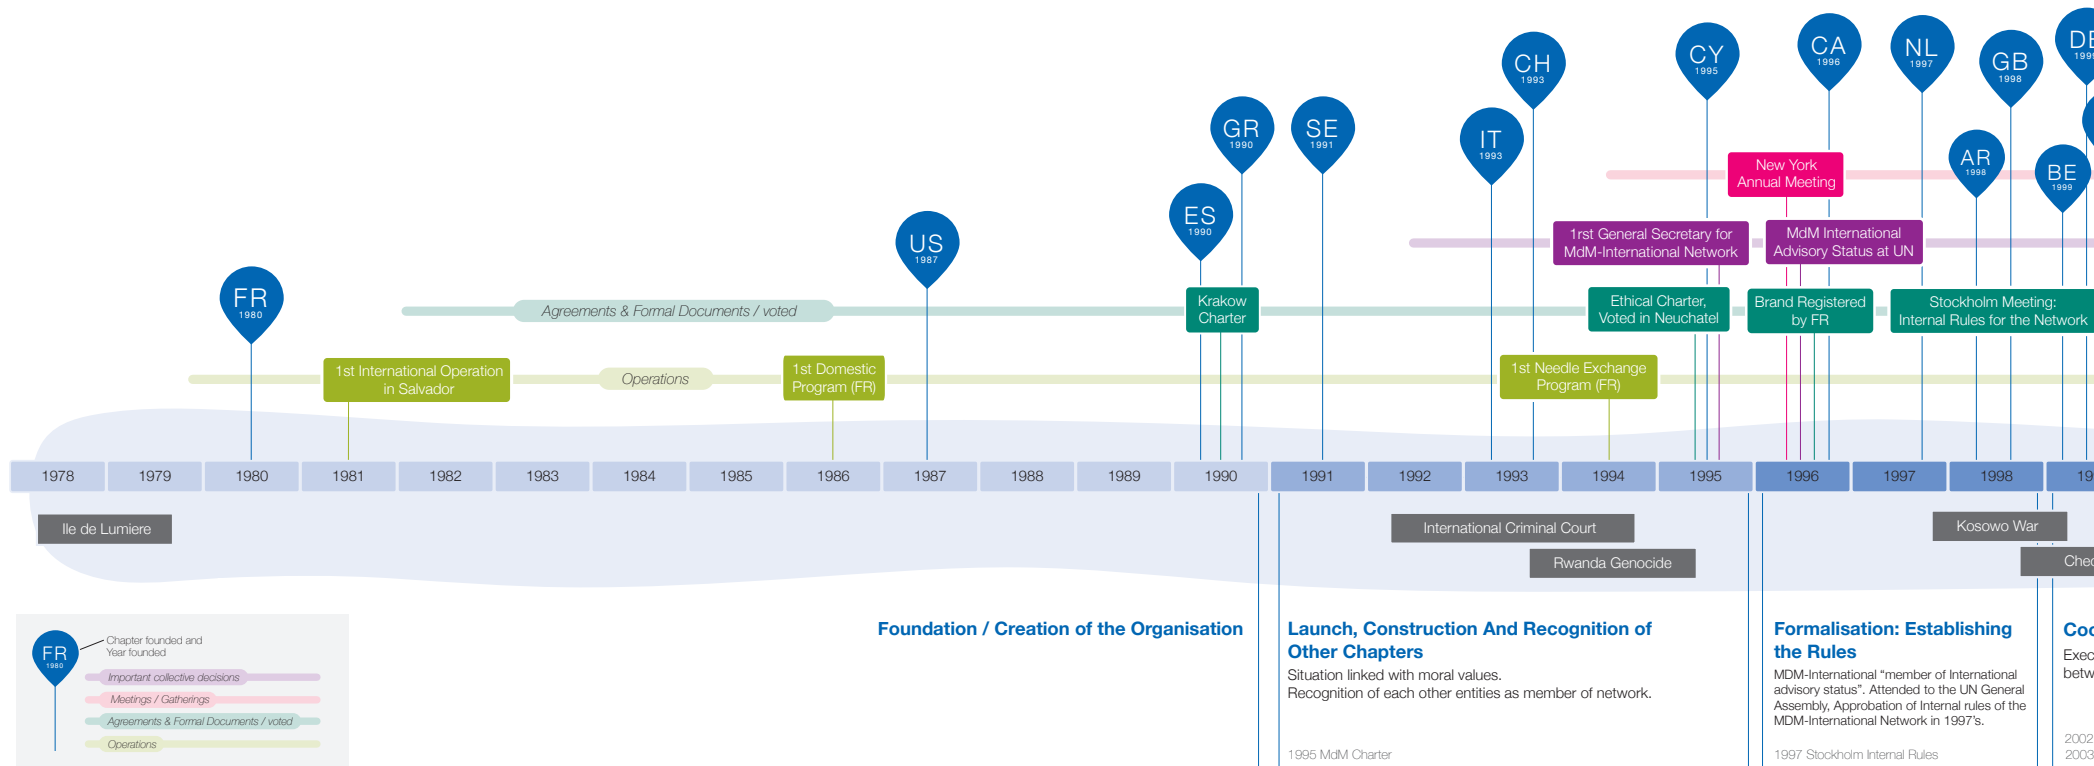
FR
1980

US
1987

ES
1990

GR
1990

SE
1991

IT
1993

CH
1993

CY
1995

CA
1996

NL
1997

GB
1998

AR
1998

BE
1999

DE
199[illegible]

New York Annual Meeting

1rst General Secretary for MdM-International Network

MdM International Advisory Status at UN

Agreements & Formal Documents / voted

Krakow Charter

Ethical Charter, Voted in Neuchatel

Brand Registered by FR

Stockholm Meeting: Internal Rules for the Network

1st International Operation in Salvador

Operations

1st Domestic Program (FR)

1st Needle Exchange Program (FR)

| 1978 | 1979 | 1980 | 1981 | 1982 | 1983 | 1984 | 1985 | 1986 | 1987 | 1988 | 1989 | 1990 | 1991 | 1992 | 1993 | 1994 | 1995 | 1996 | 1997 | 1998 | 19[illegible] |
|---|---|---|---|---|---|---|---|---|---|---|---|---|---|---|---|---|---|---|---|---|---|

Ile de Lumiere

International Criminal Court

Rwanda Genocide

Kosowo War

Chec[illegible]

FR
1980
Chapter founded and Year founded
Important collective decisions
Meetings / Gatherings
Agreements & Formal Documents / voted
Operations

Foundation / Creation of the Organisation

Launch, Construction And Recognition of Other Chapters
Situation linked with moral values.
Recognition of each other entities as member of network.

1995 MdM Charter

Formalisation: Establishing the Rules
MDM-International "member of International advisory status". Attended to the UN General Assembly, Approbation of Internal rules of the MDM-International Network in 1997's.

1997 Stockholm Internal Rules

Coo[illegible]
Exec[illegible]
betw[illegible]

2002
2003